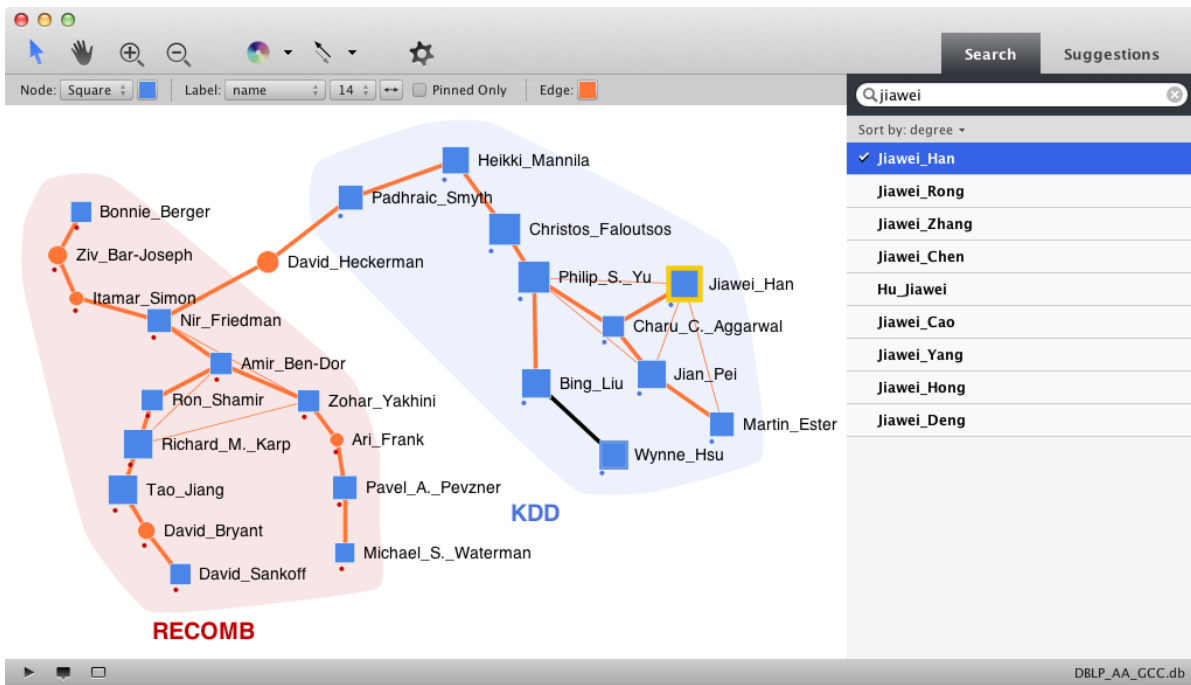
Search Suggestions

Node: Square | Label: name | 14 | Pinned Only | Edge:

jiawei

Sort by: degree

✓ Jiawei_Han
Jiawei_Rong
Jiawei_Zhang
Jiawei_Chen
Hu_Jiawei
Jiawei_Cao
Jiawei_Yang
Jiawei_Hong
Jiawei_Deng

Heikki_Mannila
Padhraic_Smyth
Christos_Faloutsos
Philip_S._Yu
Jiawei_Han
Charu_C._Aggarwal
Jian_Pei
Bing_Liu
Martin_Ester
Wynne_Hsu
KDD

Bonnie_Berger
Ziv_Bar-Joseph
David_Heckerman
Itamar_Simon
Nir_Friedman
Amir_Ben-Dor
Ron_Shamir
Zohar_Yakhini
Richard_M._Karp
Ari_Frank
Tao_Jiang
Pavel_A._Pevzner
David_Bryant
Michael_S._Waterman
David_Sankoff
RECOMB

DBLP_AA_GCC.db